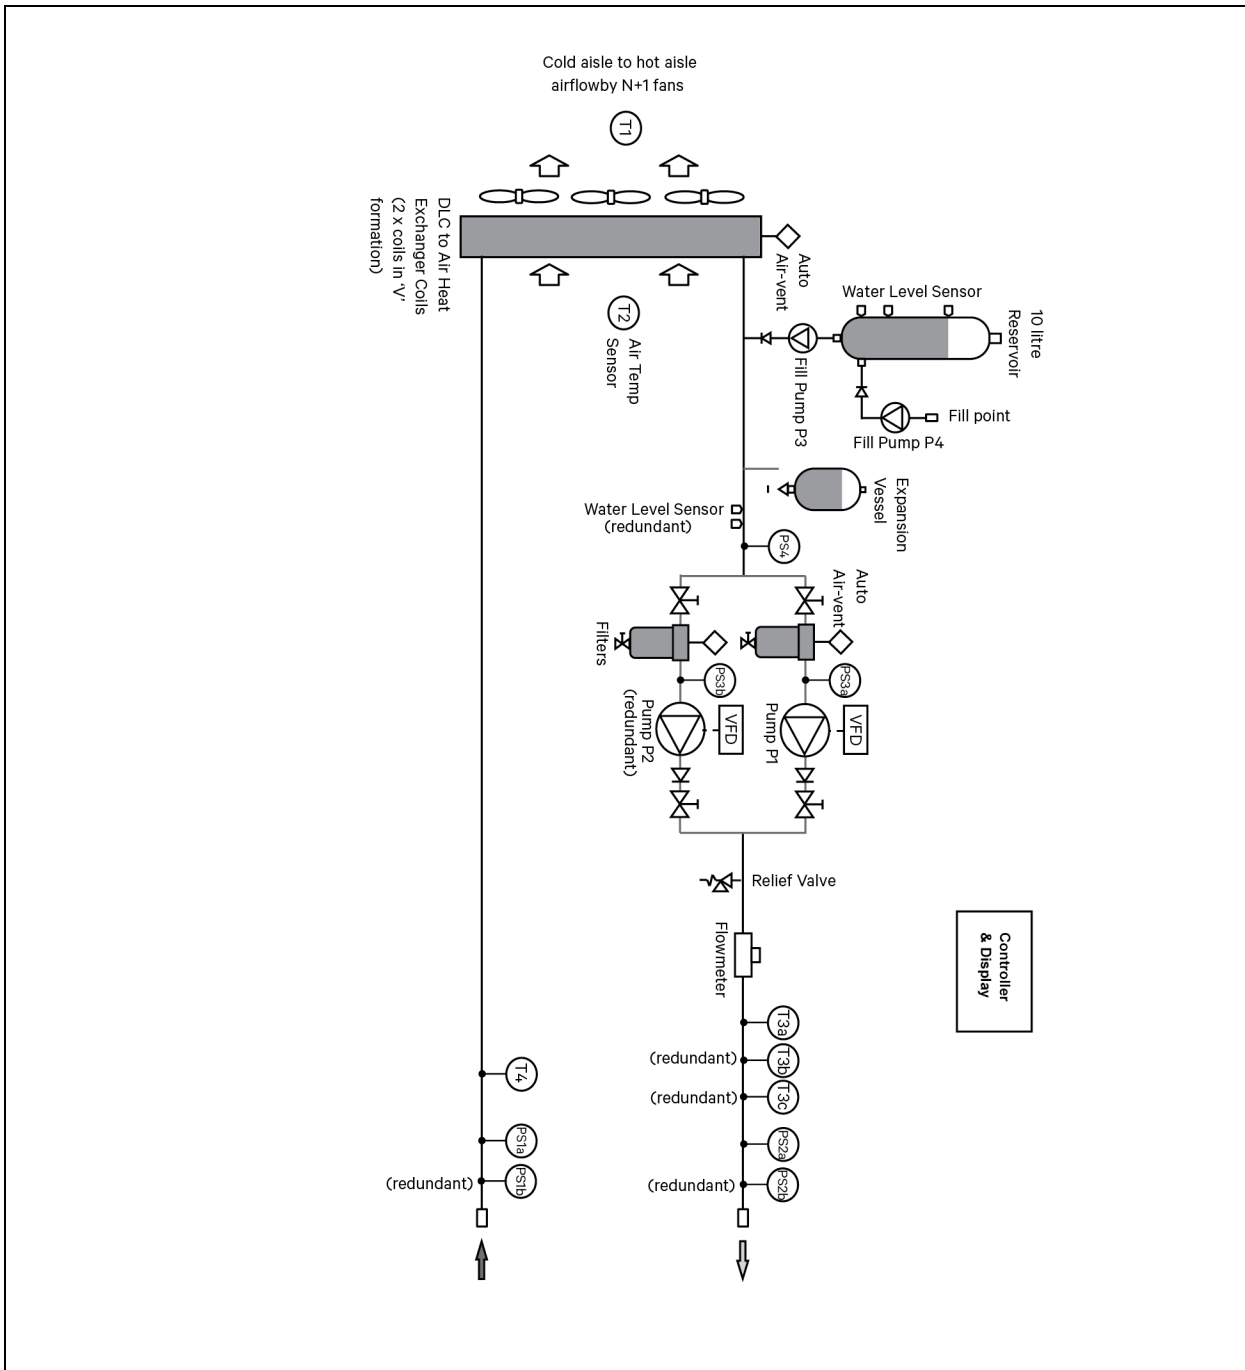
Cold aisle to hot aisle
airflowby N+1 fans

T1

DLC to Air Heat Exchanger Coils (2 x coils in 'V' formation)

Auto Air-vent

T2 Air Temp Sensor

Water Level Sensor

10 litre Reservoir

Fill Pump P3

Fill point

Fill Pump P4

Expansion Vessel

Water Level Sensor
(redundant)

PS4

Auto Air-vent

Filters

PS3b

PS3a

Pump P2 (redundant)

VFD

Pump P1

VFD

Relief Valve

Flowmeter

Controller & Display

T3a

(redundant) T3b

(redundant) T3c

PS2a

(redundant) PS2b

T4

PS1a

(redundant) PS1b